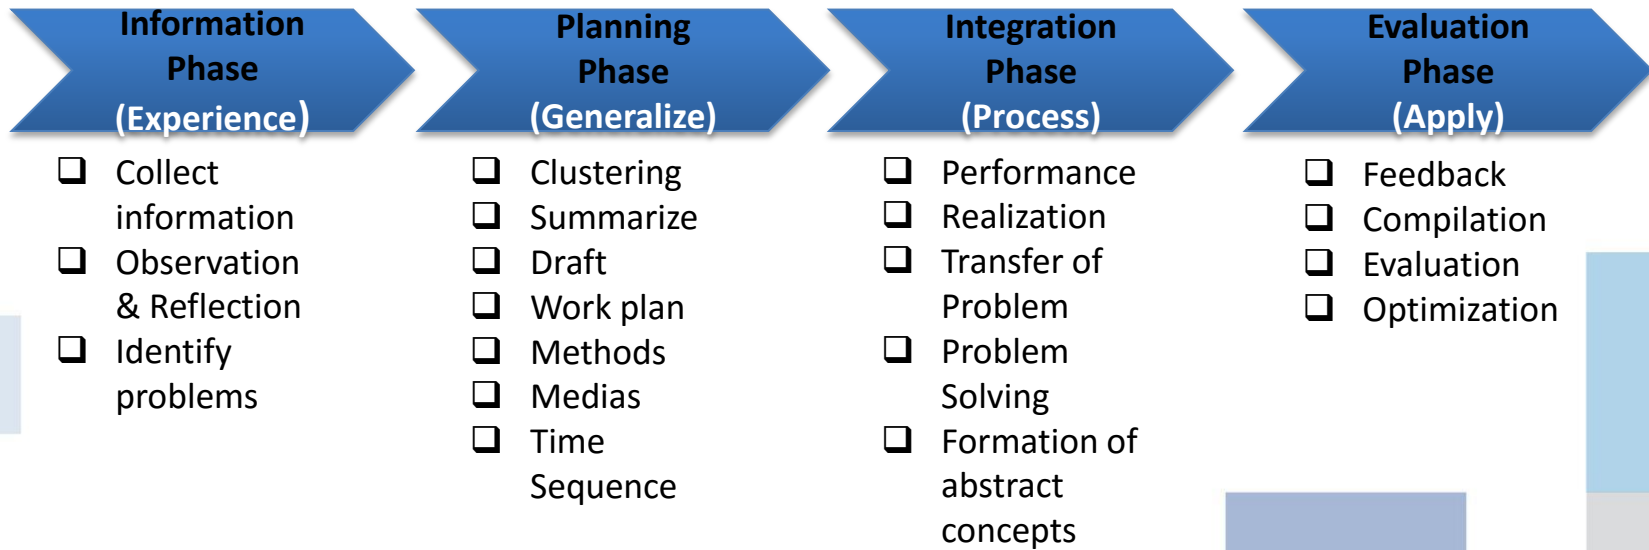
Information Phase (Experience)

❑ Collect information
❑ Observation & Reflection
❑ Identify problems

Planning Phase (Generalize)

❑ Clustering
❑ Summarize
❑ Draft
❑ Work plan
❑ Methods
❑ Medias
❑ Time Sequence

Integration Phase (Process)

❑ Performance
❑ Realization
❑ Transfer of Problem
❑ Problem Solving
❑ Formation of abstract concepts

Evaluation Phase (Apply)

❑ Feedback
❑ Compilation
❑ Evaluation
❑ Optimization